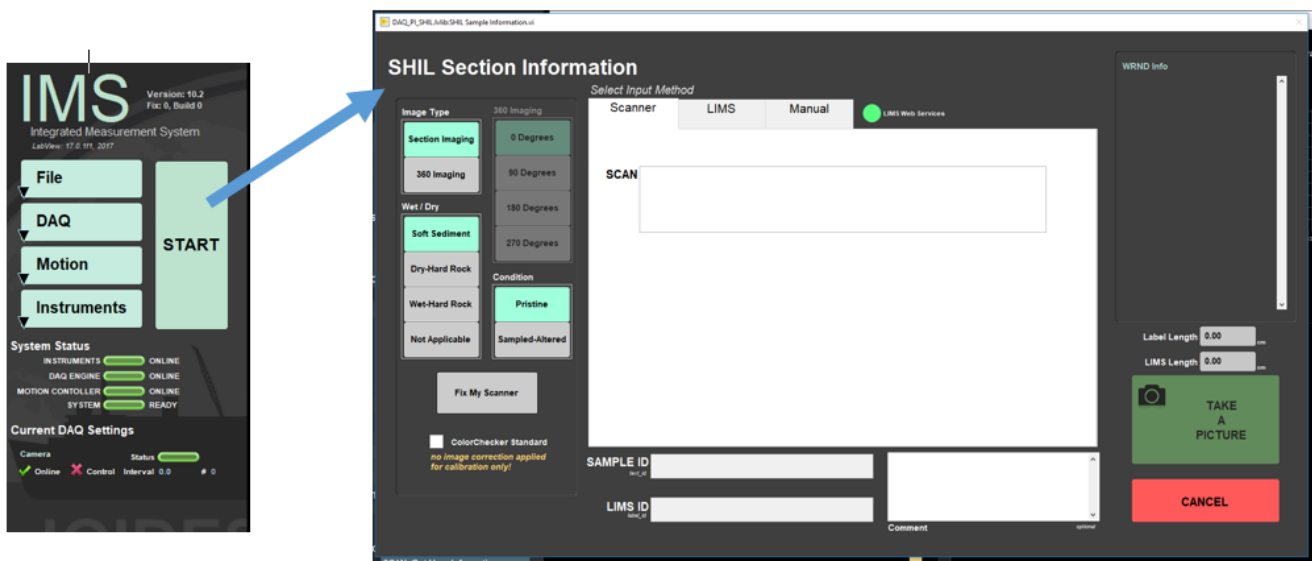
IMS
Version: 10.2
Fix: 0, Build 0
Integrated Measurement System
LabView: 17.0 1f1, 2017

File
DAQ
Motion
Instruments
START

System Status
INSTRUMENTS ONLINE
DAQ ENGINE ONLINE
MOTION CONTOLLER ONLINE
SYSTEM READY

Current DAQ Settings
Camera
Status
Online Control Interval 0.0 # 0

DAQ_PI_SHIL.lvlib:SHIL Sample Information.vi

SHIL Section Information

Select Input Method
Scanner
LIMS
Manual
LIMS Web Services

Image Type
Section Imaging
360 Imaging

360 Imaging
0 Degrees
90 Degrees
180 Degrees
270 Degrees

Wet / Dry
Soft Sediment
Dry-Hard Rock
Wet-Hard Rock
Not Applicable

Condition
Pristine
Sampled-Altered

Fix My Scanner

ColorChecker Standard
no image correction applied for calibration only!

SCAN

SAMPLE ID
LIMS ID

Comment
optional

WRND Info

Label Length 0.00
LIMS Length 0.00

TAKE A PICTURE

CANCEL